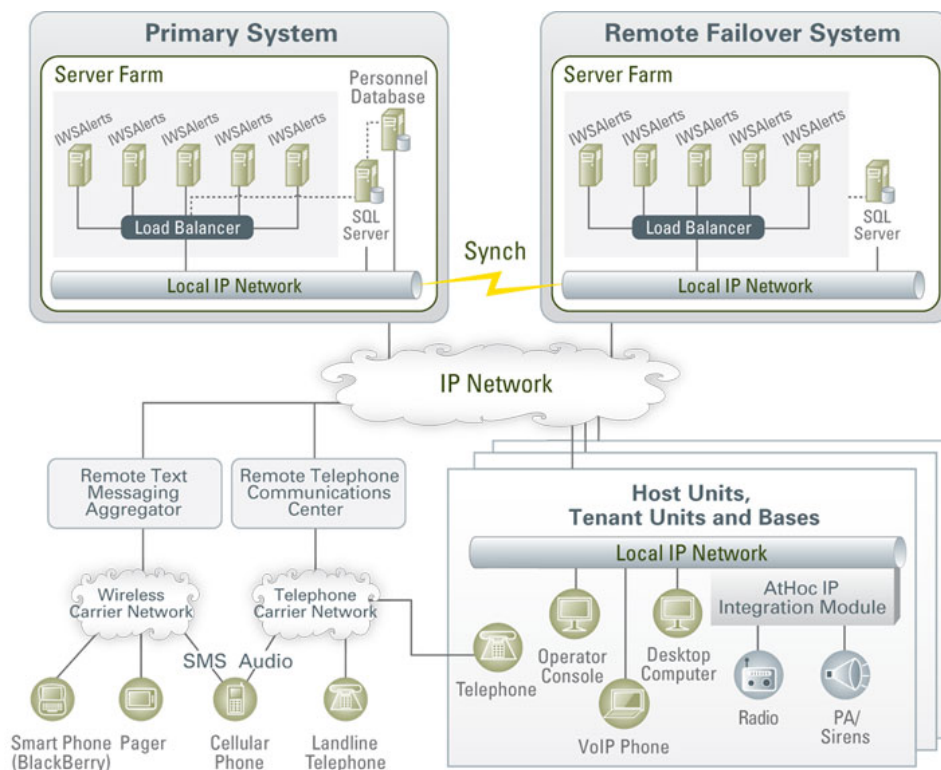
Primary System

Server Farm

Personnel Database

IWSAlerts IWSAlerts IWSAlerts IWSAlerts IWSAlerts

SQL Server

Load Balancer

Local IP Network

Synch

Remote Failover System

Server Farm

IWSAlerts IWSAlerts IWSAlerts IWSAlerts IWSAlerts

Load Balancer

SQL Server

Local IP Network

IP Network

Remote Text Messaging Aggregator

Remote Telephone Communications Center

Wireless Carrier Network

Telephone Carrier Network

SMS Audio

Smart Phone (BlackBerry)

Pager

Cellular Phone

Landline Telephone

Host Units, Tenant Units and Bases

Local IP Network

AtHoc IP Integration Module

Telephone

Operator Console

Desktop Computer

VoIP Phone

Radio

PA/ Sirens